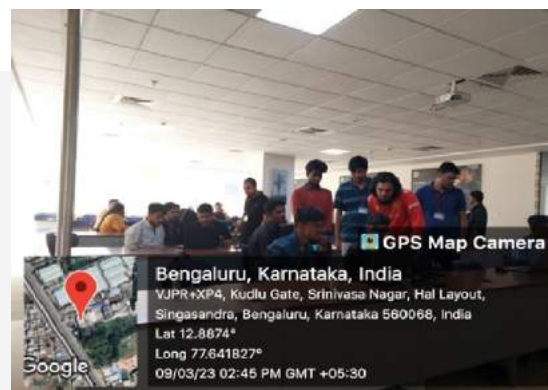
GPS Map Camera

Bengaluru, Karnataka, India
VJPR+XP4, Kudlu Gate, Srinivasa Nagar, Hal Layout, Singasandra, Bengaluru, Karnataka 560068, India
Lat 12.8874°
Long 77.641827°
09/03/23 02:45 PM GMT +05:30

Google